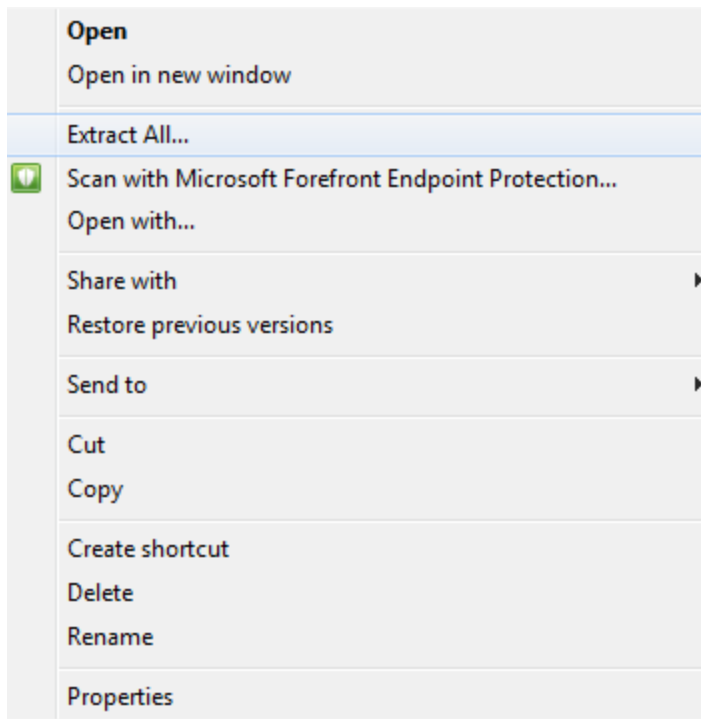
Open
Open in new window

Extract All...
Scan with Microsoft Forefront Endpoint Protection...
Open with...

Share with
Restore previous versions

Send to

Cut
Copy

Create shortcut
Delete
Rename

Properties